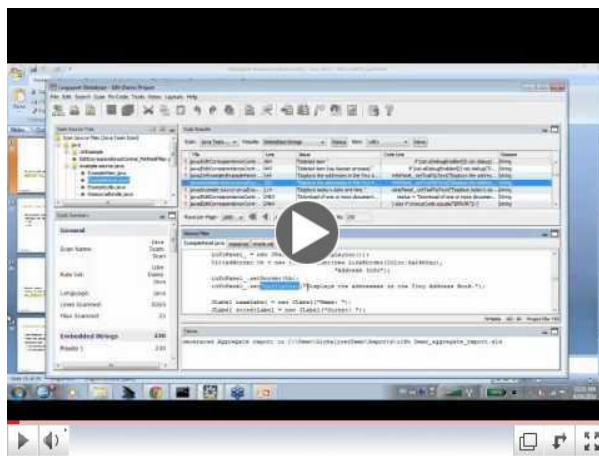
Lingoport Globalyzer - i18n Demo Project
File Edit Search Scan Re-Code Tools Window Layouts Help
Scan Source Files
Scan Results
Scan Summary
General
Scan Name
Rule Set
Language Java
Lines Scanned
Files Scanned
Embedded Strings
Priority 1
Source Files
infoPanel.setBorder(
"Address Info"));
infoPanel.setBorder(
infoPanel.setToolTipText("Displays the addresses in the Tiny Address Book.");
JLabel nameLabel = new JLabel("Name: ");
JLabel streetLabel = new JLabel("Street: ");
Console
Generated Aggregate report to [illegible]